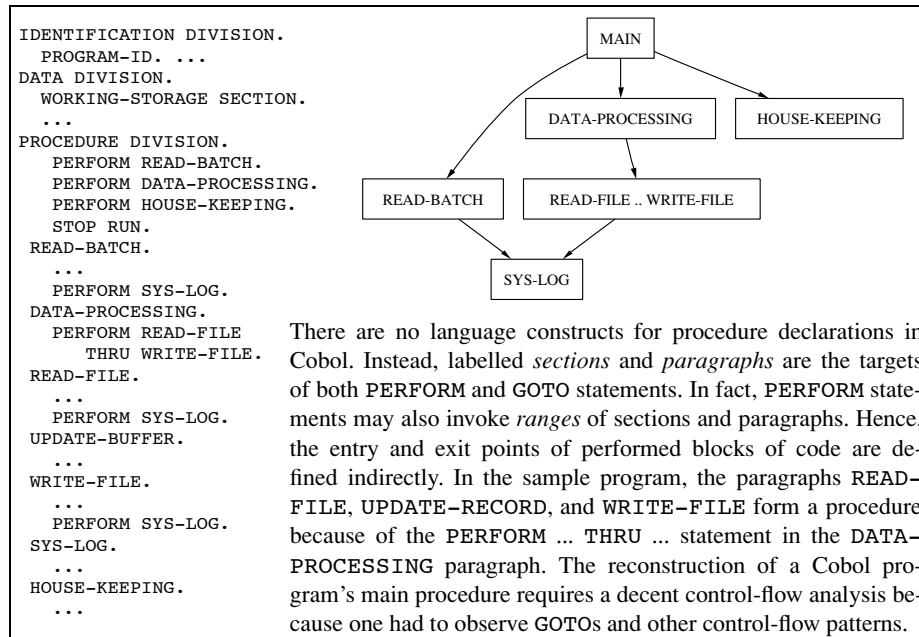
IDENTIFICATION DIVISION.
  PROGRAM-ID. ...
DATA DIVISION.
  WORKING-STORAGE SECTION.
  ...
PROCEDURE DIVISION.
    PERFORM READ-BATCH.
    PERFORM DATA-PROCESSING.
    PERFORM HOUSE-KEEPING.
    STOP RUN.
 READ-BATCH.
    ...
    PERFORM SYS-LOG.
 DATA-PROCESSING.
    PERFORM READ-FILE
       THRU WRITE-FILE.
 READ-FILE.
    ...
    PERFORM SYS-LOG.
 UPDATE-BUFFER.
    ...
 WRITE-FILE.
    ...
    PERFORM SYS-LOG.
 SYS-LOG.
    ...
 HOUSE-KEEPING.
    ...

MAIN

DATA-PROCESSING

HOUSE-KEEPING

READ-BATCH

READ-FILE .. WRITE-FILE

SYS-LOG

There are no language constructs for procedure declarations in Cobol. Instead, labelled *sections* and *paragraphs* are the targets of both PERFORM and GOTO statements. In fact, PERFORM statements may also invoke *ranges* of sections and paragraphs. Hence, the entry and exit points of performed blocks of code are defined indirectly. In the sample program, the paragraphs READ-FILE, UPDATE-RECORD, and WRITE-FILE form a procedure because of the PERFORM ... THRU ... statement in the DATA-PROCESSING paragraph. The reconstruction of a Cobol program's main procedure requires a decent control-flow analysis because one had to observe GOTOs and other control-flow patterns.